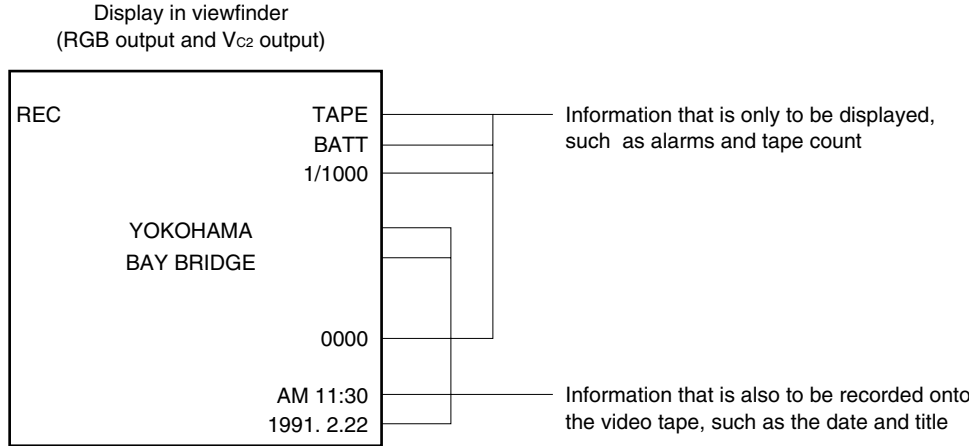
Display in viewfinder
(RGB output and $V_{C2}$ output)

REC

TAPE
BATT
1/1000

YOKOHAMA
BAY BRIDGE

0000

AM 11:30
1991. 2.22

Information that is only to be displayed, such as alarms and tape count

Information that is also to be recorded onto the video tape, such as the date and title